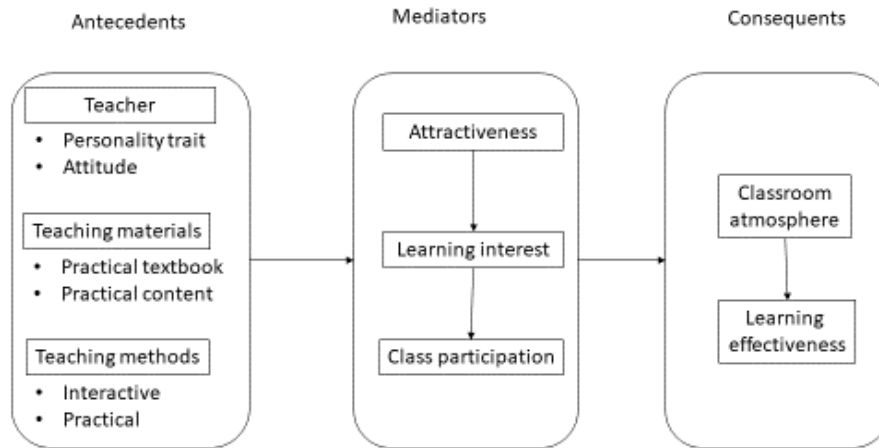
Antecedents

Teacher
- Personality trait
- Attitude

Teaching materials
- Practical textbook
- Practical content

Teaching methods
- Interactive
- Practical

Mediators

Attractiveness

Learning interest

Class participation

Consequents

Classroom atmosphere

Learning effectiveness